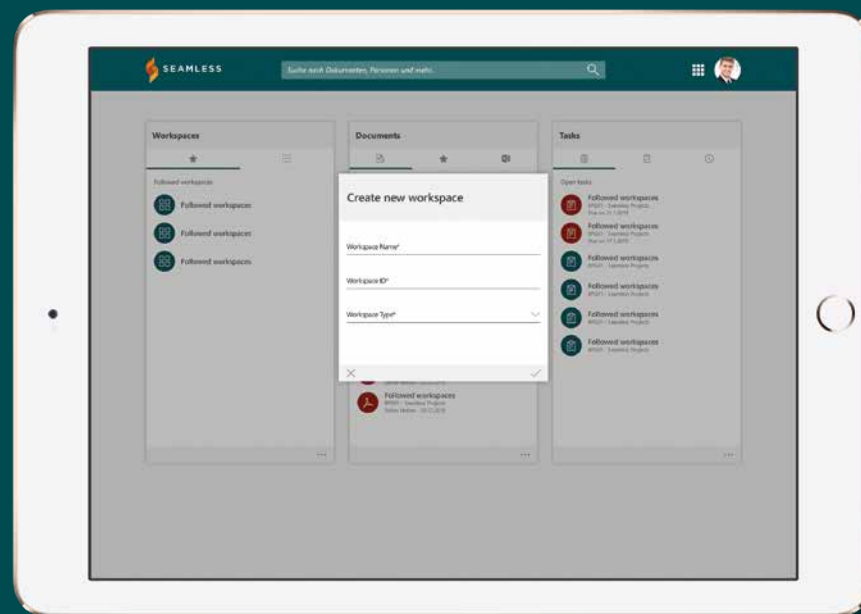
SEAMLESS

Suche nach Dokumenten, Personen und mehr...

Workspaces

Followed workspaces

Followed workspaces

Followed workspaces

Followed workspaces

Documents

Create new workspace

Workspace Name*

Workspace ID*

Workspace Type*

Followed workspaces

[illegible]

Tasks

Open tasks

Followed workspaces

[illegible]

Followed workspaces

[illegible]

Followed workspaces

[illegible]

Followed workspaces

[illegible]

Followed workspaces

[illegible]

Followed workspaces

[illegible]